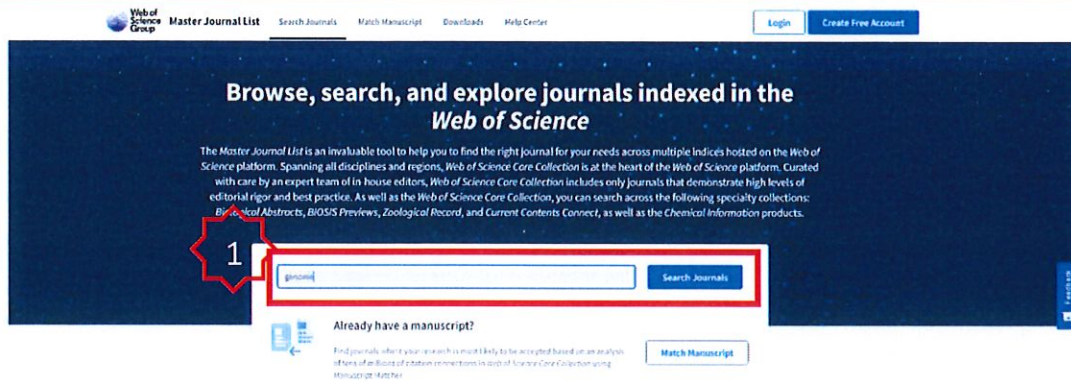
Web of Science Group Master Journal List Search Journals Match Manuscript Downloads Help Center Login Create Free Account

Browse, search, and explore journals indexed in the Web of Science

The Master Journal List is an invaluable tool to help you to find the right journal for your needs across multiple indices hosted on the Web of Science platform. Spanning all disciplines and regions, Web of Science Core Collection is at the heart of the Web of Science platform. Curated with care by an expert team of in-house editors, Web of Science Core Collection includes only journals that demonstrate high levels of editorial rigor and best practice. As well as the Web of Science Core Collection, you can search across the following specialty collections: Biological Abstracts, BIOSIS Previews, Zoological Record, and Current Contents Connect, as well as the Chemical Information products.

1

genomic

Search Journals

Already have a manuscript?

Find journals where your research is most likely to be accepted based on an analysis of tens of millions of citation connections in Web of Science Core Collection using Manuscript Matcher.

Match Manuscript

Feedback